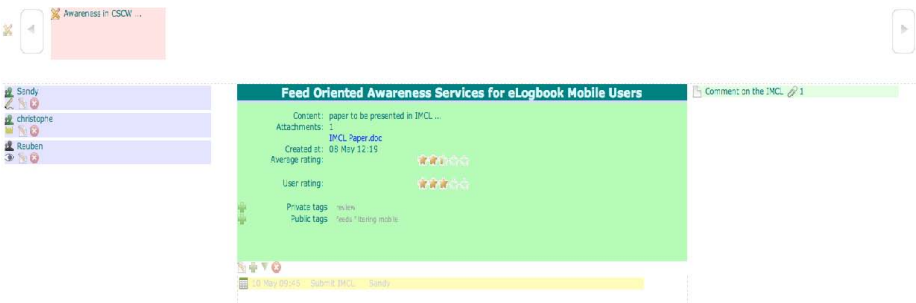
Awareness in CSCW ...

Sandy
christophe
Reuben

Feed Oriented Awareness Services for eLogbook Mobile Users

Content: paper to be presented in IMCL ...
Attachments: 1
IMCL Paper.doc
Created at: 08 May 12:15
Average rating:

User rating:

Private tags review
Public tags feeds filtering mobile

10 May 09:45 Submit IMCL Sandy

Comment on the IMCL 1